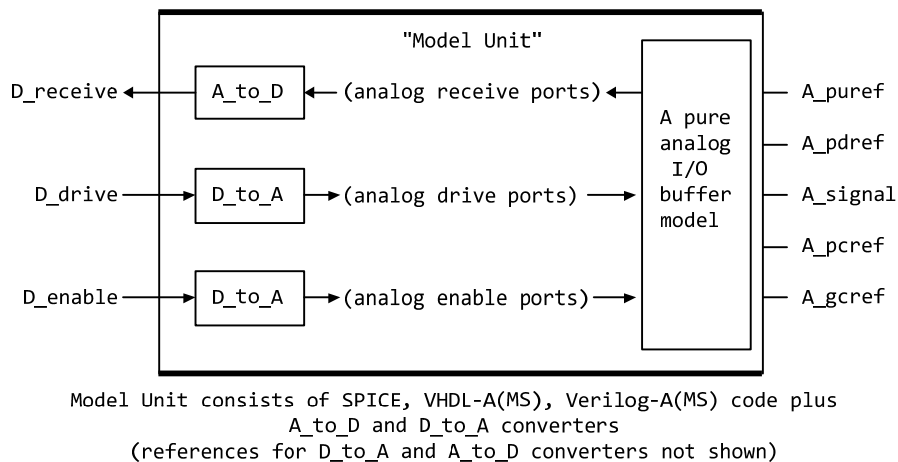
"Model Unit"

D_receive

A_to_D

(analog receive ports)

D_drive

D_to_A

(analog drive ports)

D_enable

D_to_A

(analog enable ports)

A pure analog I/O buffer model

A_puref

A_pdref

A_signal

A_pcref

A_gcref

Model Unit consists of SPICE, VHDL-A(MS), Verilog-A(MS) code plus A_to_D and D_to_A converters
(references for D_to_A and A_to_D converters not shown)